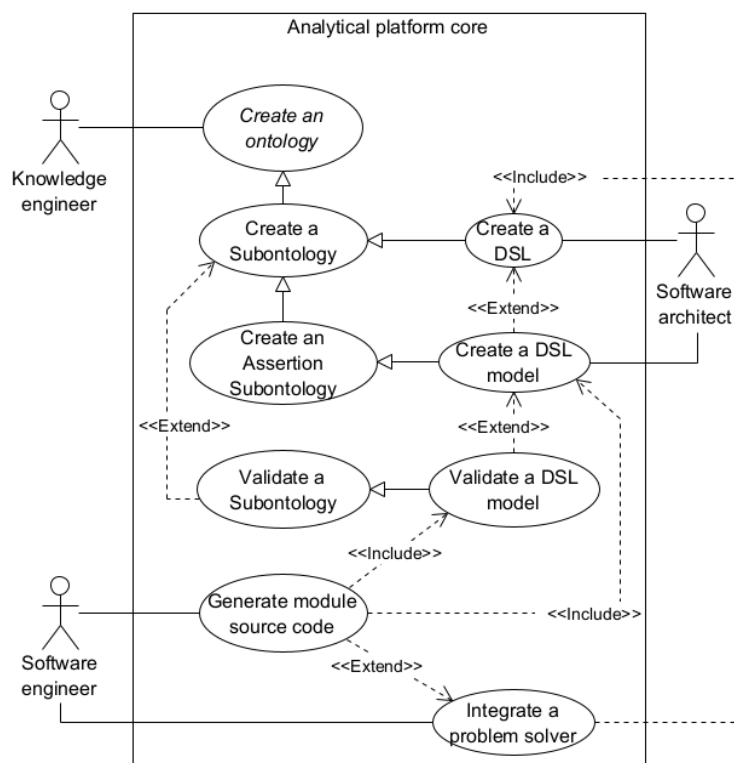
Analytical platform core

Knowledge engineer

Create an ontology

<<Include>>

Create a Subontology

Create a DSL

Software architect

<<Extend>>

Create an Assertion Subontology

Create a DSL model

<<Extend>>

<<Extend>>

Validate a Subontology

Validate a DSL model

<<Include>>

Software engineer

Generate module source code

<<Include>>

<<Extend>>

Integrate a problem solver